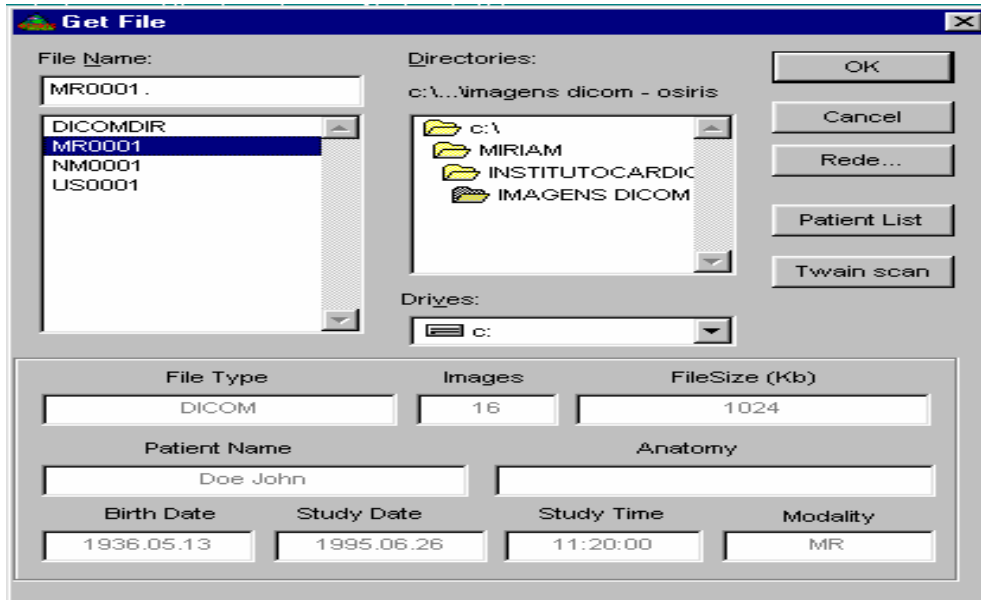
Get File

File Name:

MR0001.

DICOMDIR
MR0001
NM0001
US0001

Directories:

c:\...\imagens dicom - osiris

c:\
MIRIAM
INSTITUTOCARDIC
IMAGENS DICOM

Drives:

c:

OK

Cancel

Rede...

Patient List

Twain scan

File Type

DICOM

Images

16

FileSize (Kb)

1024

Patient Name

Doe John

Anatomy

Birth Date

1936.05.13

Study Date

1995.06.26

Study Time

11:20:00

Modality

MR